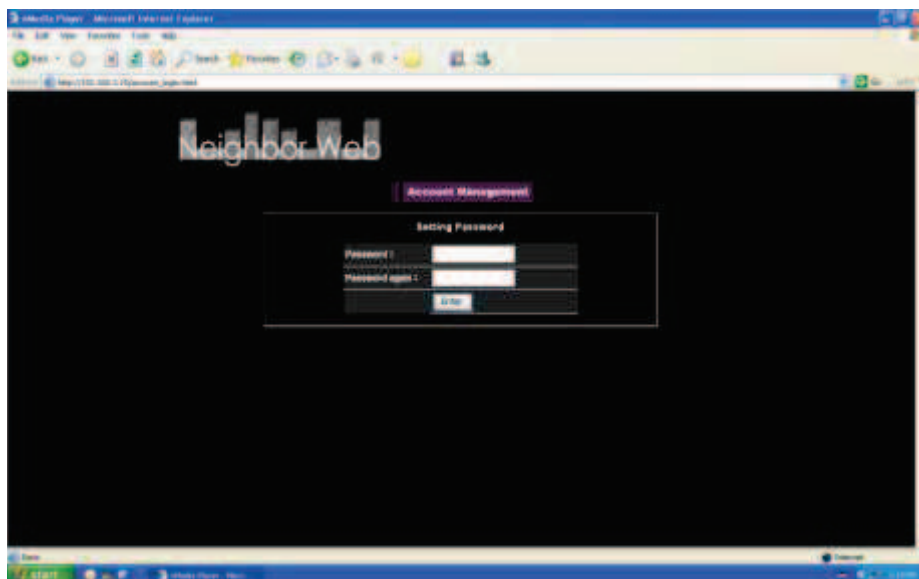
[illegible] - Microsoft Internet Explorer

File Edit View Favorites Tools Help

Back Search Favorites

Address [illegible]

Go

Neighbor Web

Account Management

Setting Password

Password :

Password again :

Enter

Done

Internet

start